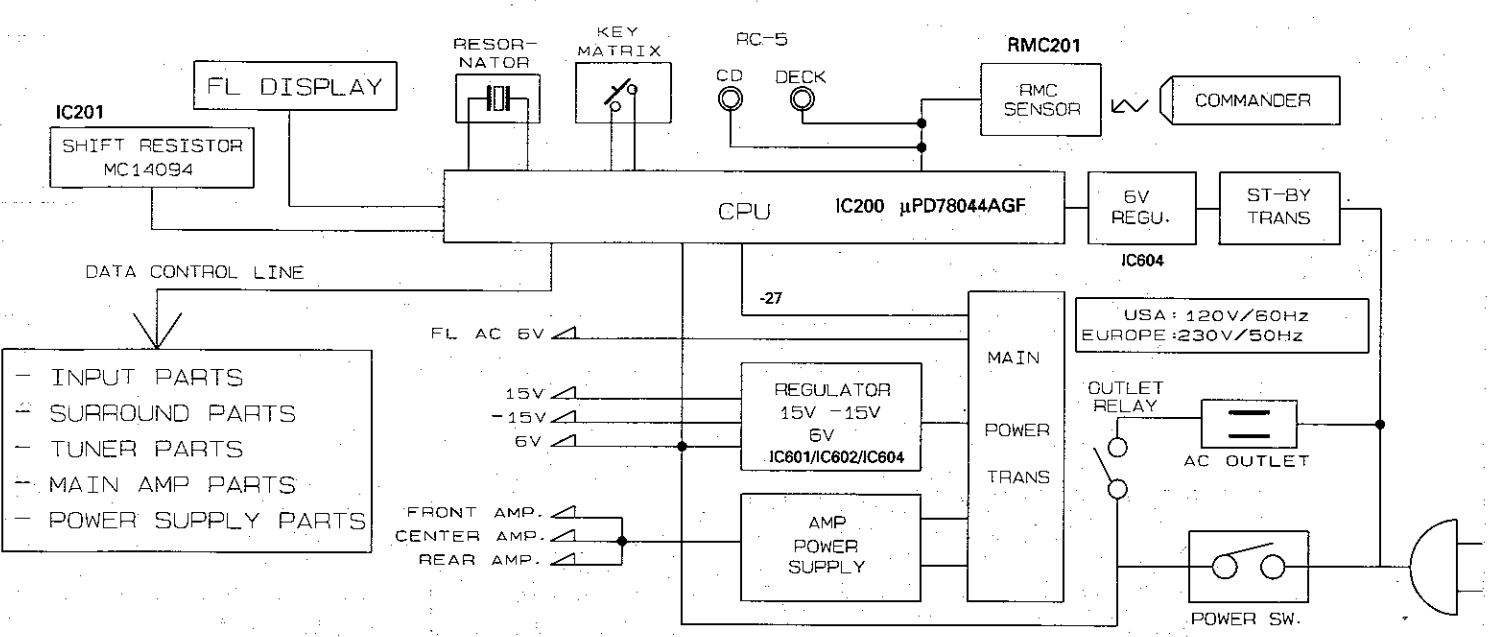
RESOR-NATOR

KEY MATRIX

RC-5

CD

DECK

RMC201

RMC SENSOR

COMMANDER

FL DISPLAY

IC201

SHIFT RESISTOR MC14094

CPU

IC200 µPD78044AGF

6V REGU.

IC604

ST-BY TRANS

DATA CONTROL LINE

-27

USA : 120V/60Hz
EUROPE : 230V/50Hz

- INPUT PARTS
- SURROUND PARTS
- TUNER PARTS
- MAIN AMP PARTS
- POWER SUPPLY PARTS

FL AC 6V

15V

-15V

6V

REGULATOR 15V -15V 6V IC601/IC602/IC604

MAIN POWER TRANS

OUTLET RELAY

AC OUTLET

FRONT AMP.

CENTER AMP.

REAR AMP.

AMP POWER SUPPLY

POWER SW.